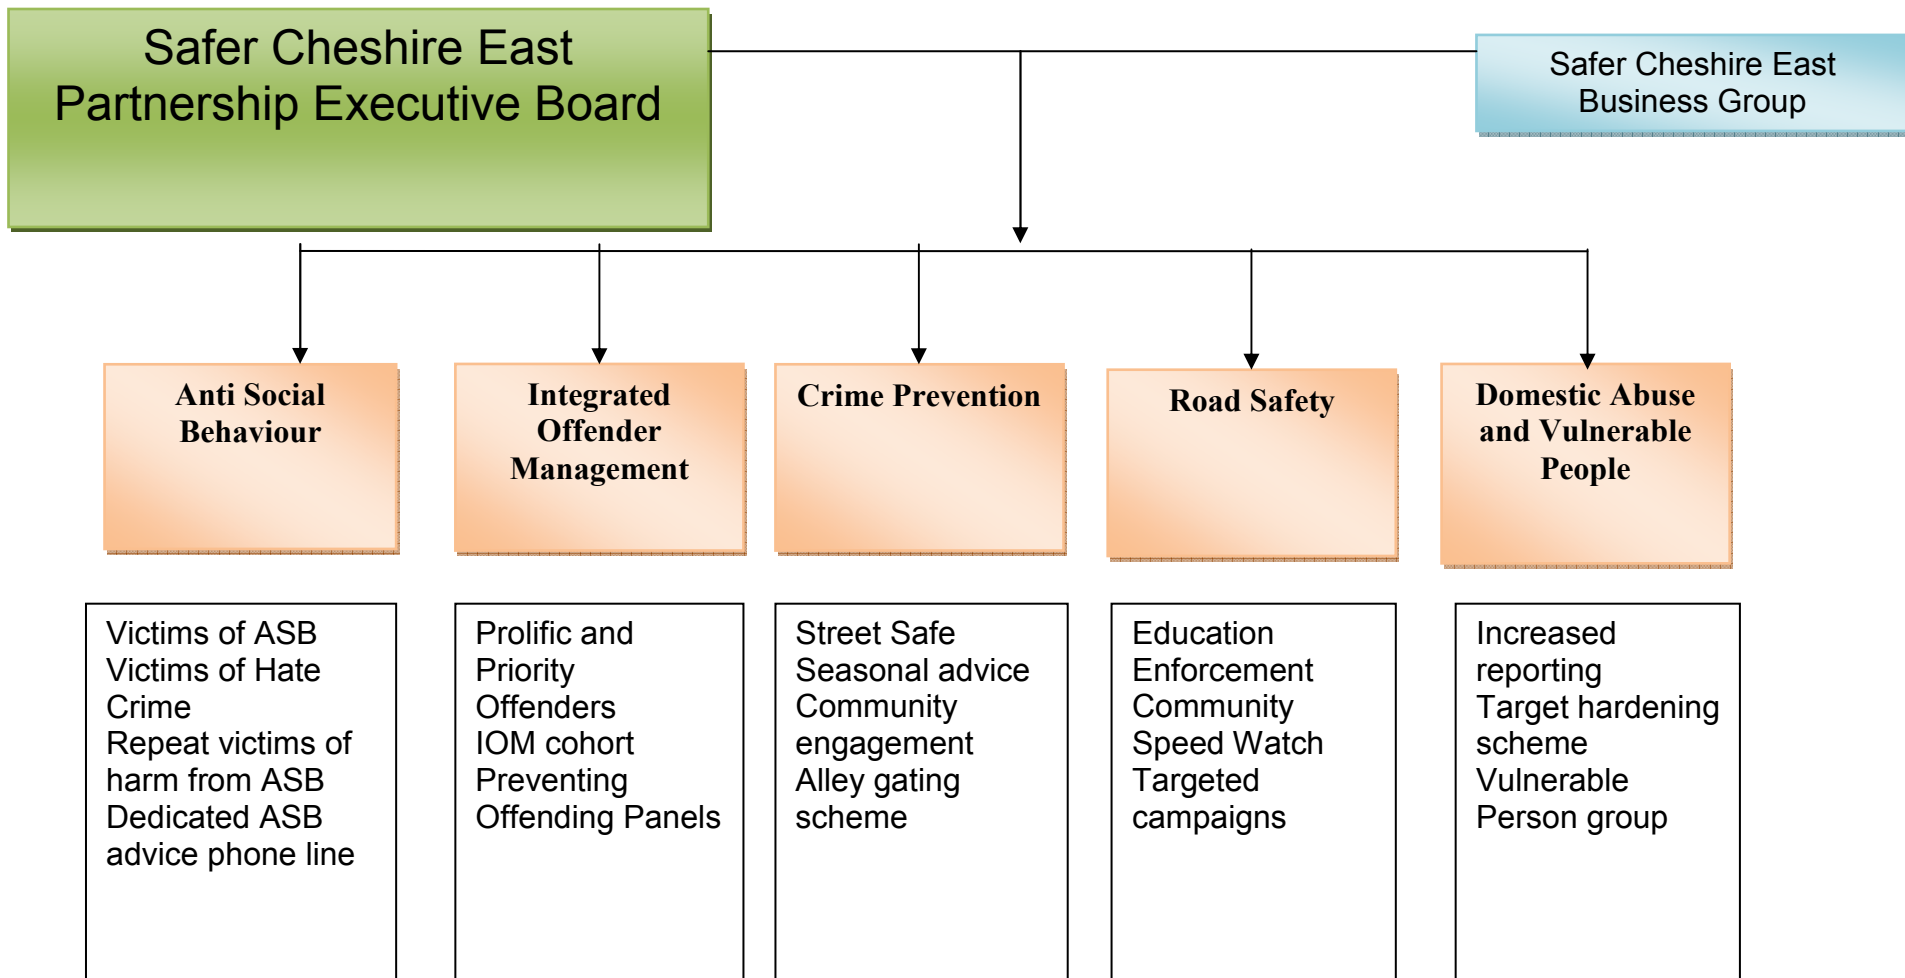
Safer Cheshire East Partnership Executive Board

Safer Cheshire East Business Group

Anti Social Behaviour

Integrated Offender Management

Crime Prevention

Road Safety

Domestic Abuse and Vulnerable People

Victims of ASB
Victims of Hate Crime
Repeat victims of harm from ASB
Dedicated ASB advice phone line

Prolific and Priority Offenders
IOM cohort
Preventing Offending Panels

Street Safe
Seasonal advice
Community engagement
Alley gating scheme

Education
Enforcement
Community Speed Watch
Targeted campaigns

Increased reporting
Target hardening scheme
Vulnerable Person group